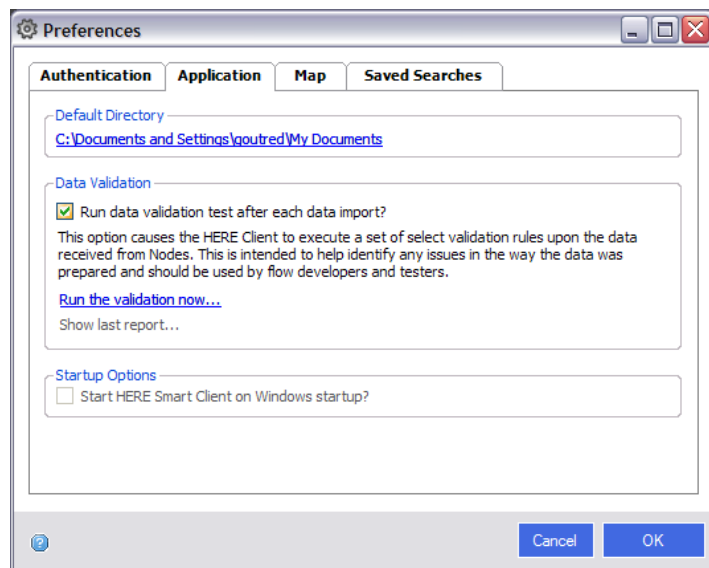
Preferences

Authentication
Application
Map
Saved Searches

Default Directory
C:\Documents and Settings\goutred\My Documents

Data Validation
Run data validation test after each data import?
This option causes the HERE Client to execute a set of select validation rules upon the data received from Nodes. This is intended to help identify any issues in the way the data was prepared and should be used by flow developers and testers.
Run the validation now...
Show last report...

Startup Options
Start HERE Smart Client on Windows startup?

Cancel
OK